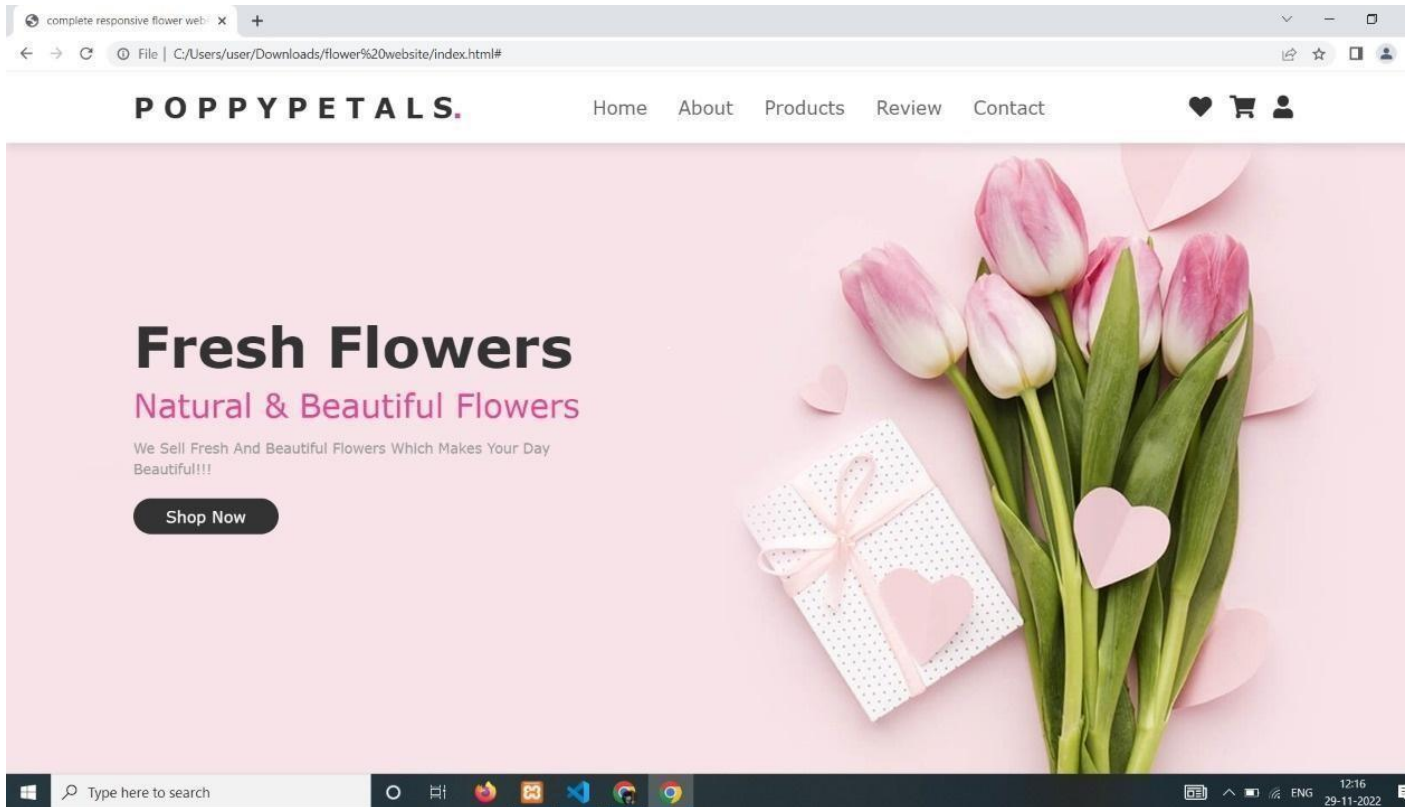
complete responsive flower web

File | C:/Users/user/Downloads/flower%20website/index.html#

POPPYPETALS.

Home About Products Review Contact

Fresh Flowers

Natural & Beautiful Flowers

We Sell Fresh And Beautiful Flowers Which Makes Your Day Beautiful!!!

Shop Now

Type here to search

ENG 12:16 29-11-2022